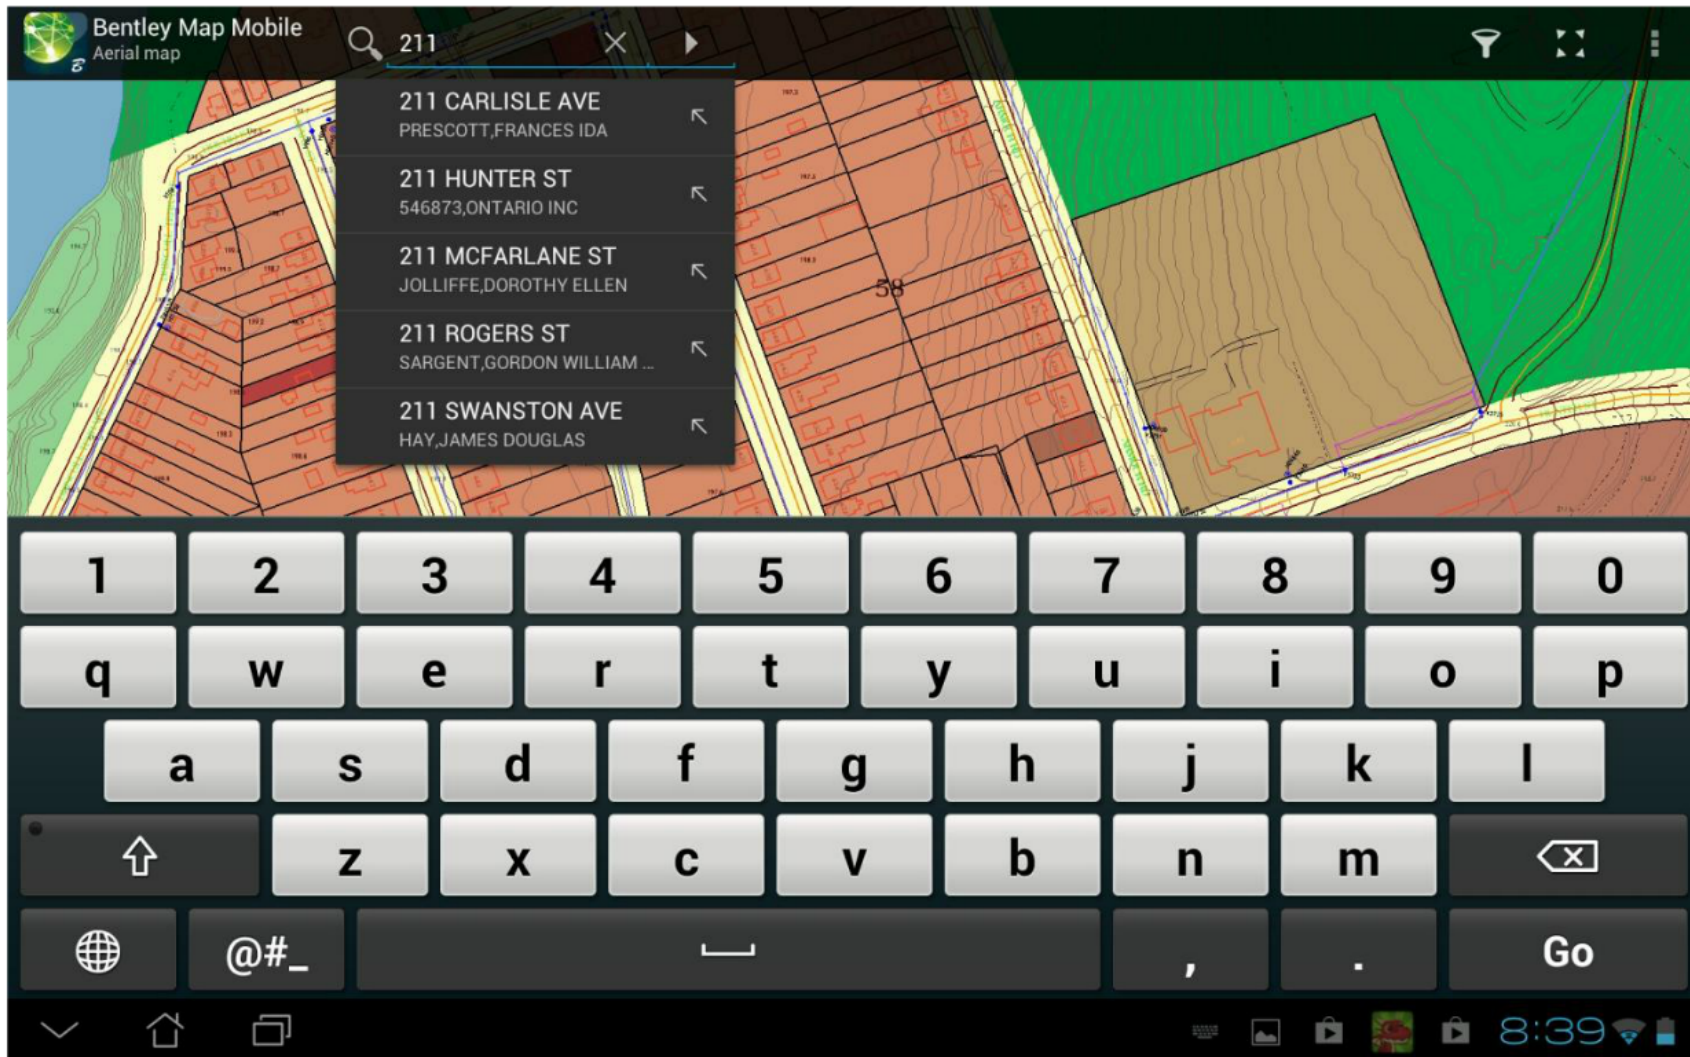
Bentley Map Mobile
Aerial map

211

211 CARLISLE AVE
PRESCOTT,FRANCES IDA

211 HUNTER ST
546873,ONTARIO INC

211 MCFARLANE ST
JOLLIFFE,DOROTHY ELLEN

211 ROGERS ST
SARGENT,GORDON WILLIAM ...

211 SWANSTON AVE
HAY,JAMES DOUGLAS

58

1 2 3 4 5 6 7 8 9 0
q w e r t y u i o p
a s d f g h j k l
z x c v b n m
@#_ , . Go

8:39